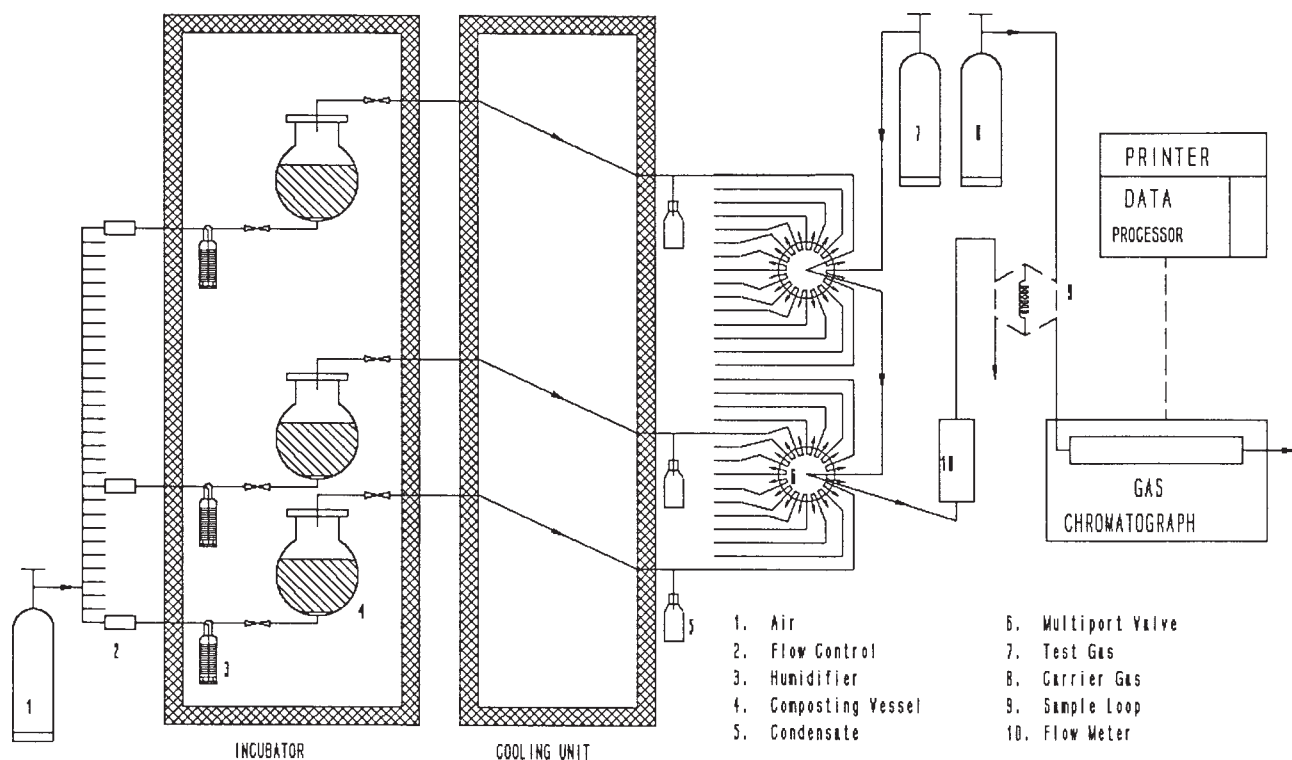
PRINTER
DATA
PROCESSOR

7
8
9
10
6

GAS
CHROMATOGRAPH

1
2
3
4
5

INCUBATOR
COOLING UNIT

1. Air
2. Flow Control
3. Humidifier
4. Composting Vessel
5. Condensate

6. Multiport Valve
7. Test Gas
8. Carrier Gas
9. Sample Loop
10. Flow Meter